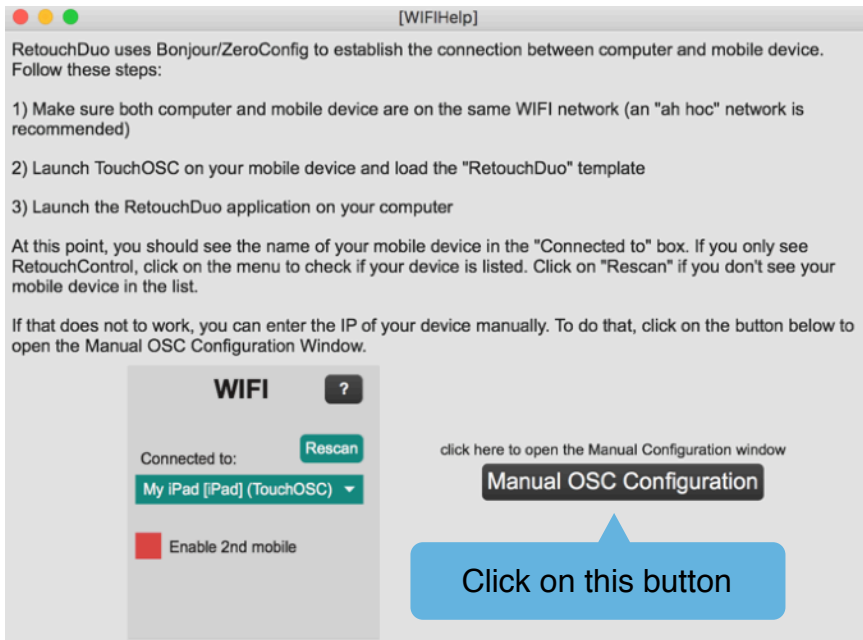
[WIFIHelp]

RetouchDuo uses Bonjour/ZeroConfig to establish the connection between computer and mobile device. Follow these steps:

1) Make sure both computer and mobile device are on the same WIFI network (an "ah hoc" network is recommended)

2) Launch TouchOSC on your mobile device and load the "RetouchDuo" template

3) Launch the RetouchDuo application on your computer

At this point, you should see the name of your mobile device in the "Connected to" box. If you only see RetouchControl, click on the menu to check if your device is listed. Click on "Rescan" if you don't see your mobile device in the list.

If that does not to work, you can enter the IP of your device manually. To do that, click on the button below to open the Manual OSC Configuration Window.

WIFI

?

Connected to:

Rescan

My iPad [iPad] (TouchOSC)

Enable 2nd mobile

click here to open the Manual Configuration window

Manual OSC Configuration

Click on this button